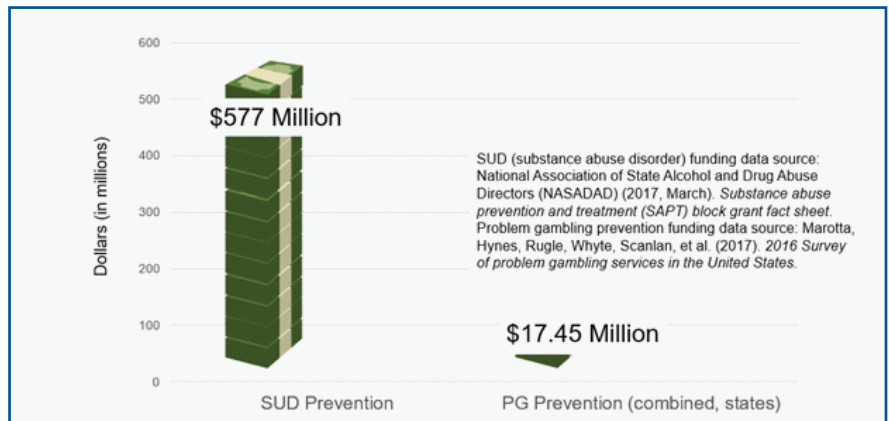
600

500

400

300

200

100

0

Dollars (in millions)

$577 Million

SUD (substance abuse disorder) funding data source: National Association of State Alcohol and Drug Abuse Directors (NASADAD) (2017, March). *Substance abuse prevention and treatment (SAPT) block grant fact sheet*. Problem gambling prevention funding data source: Marotta, Hynes, Rugle, Whyte, Scanlan, et al. (2017). *2016 Survey of problem gambling services in the United States.*

$17.45 Million

SUD Prevention

PG Prevention (combined, states)